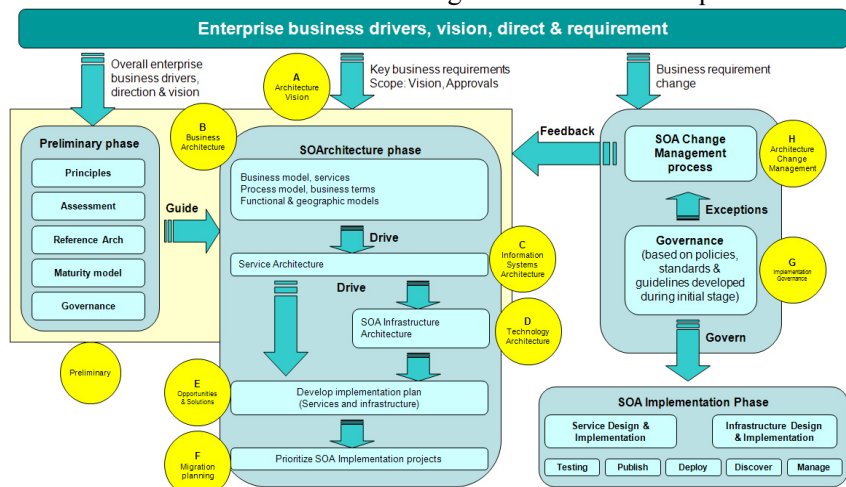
Enterprise business drivers, vision, direct & requirement

Overall enterprise business drivers, direction & vision

A
Architecture Vision

Key business requirements
Scope: Vision, Approvals

Business requirement change

B
Business Architecture

Preliminary phase

Principles

Assessment

Reference Arch

Maturity model

Governance

Guide

SOArchitecture phase

Business model, services
Process model, business terms
Functional & geographic models

Drive

Service Architecture

C
Information Systems Architecture

Drive

SOA Infrastructure Architecture

D
Technology Architecture

Preliminary

E
Opportunities & Solutions

Develop implementation plan (Services and infrastructure)

F
Migration planning

Prioritize SOA Implementation projects

Feedback

SOA Change Management process

H
Architecture Change Management

Exceptions

Governance (based on policies, standards & guidelines developed during initial stage)

G
Implementation Governance

Govern

SOA Implementation Phase

Service Design & Implementation

Infrastructure Design & Implementation

Testing

Publish

Deploy

Discover

Manage